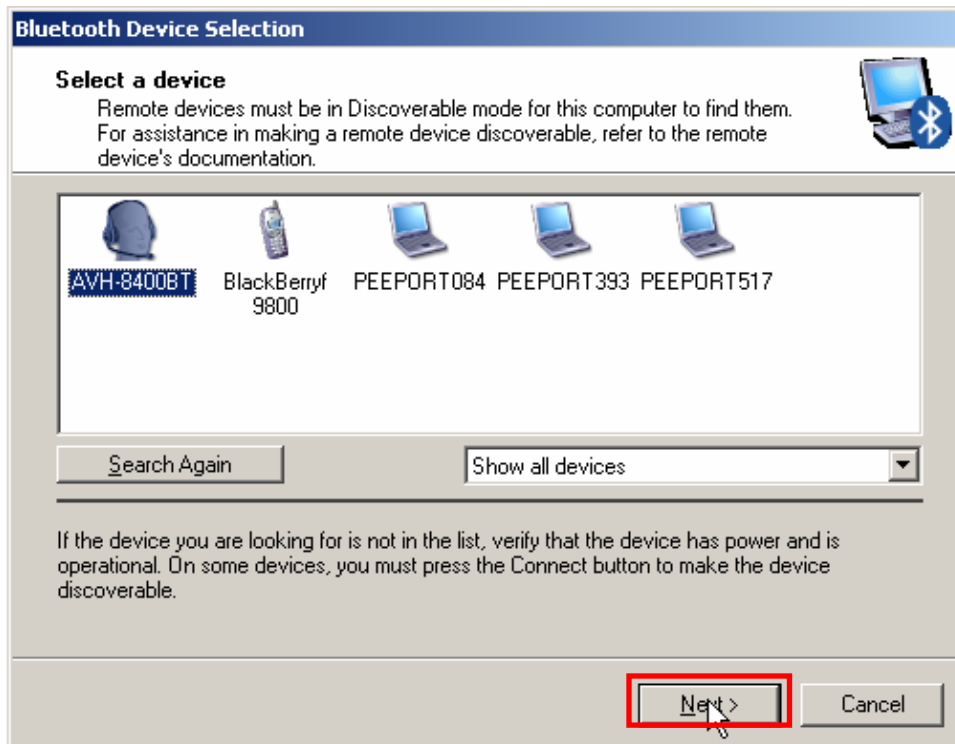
Bluetooth Device Selection

Select a device

Remote devices must be in Discoverable mode for this computer to find them. For assistance in making a remote device discoverable, refer to the remote device's documentation.

AVH-8400BT

BlackBerryf 9800

PEEPORT084

PEEPORT393

PEEPORT517

Search Again

Show all devices

If the device you are looking for is not in the list, verify that the device has power and is operational. On some devices, you must press the Connect button to make the device discoverable.

Next >

Cancel